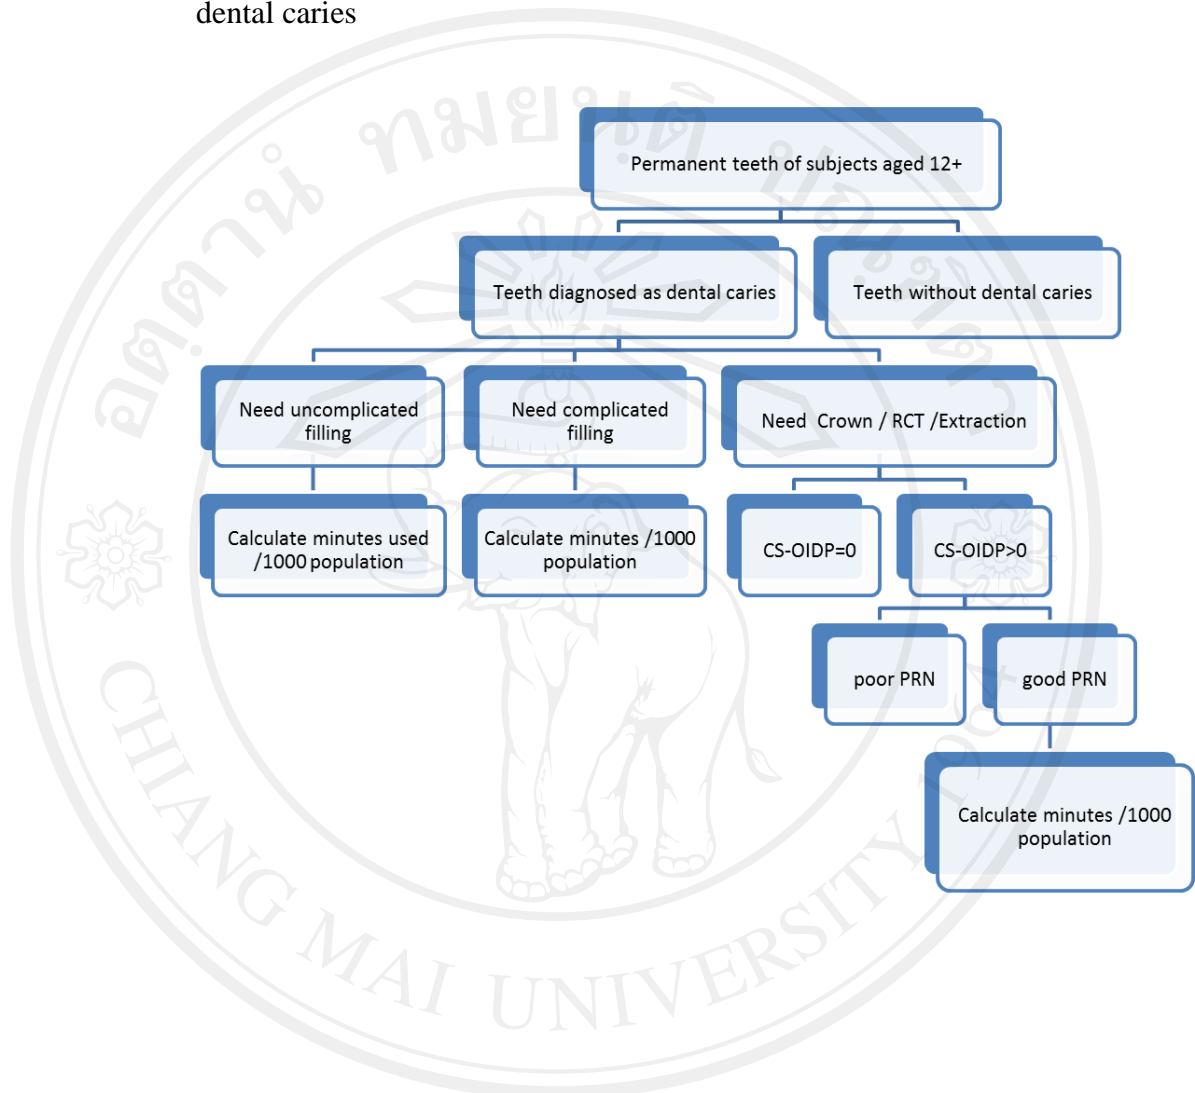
dental caries

Permanent teeth of subjects aged 12+

Teeth diagnosed as dental caries

Teeth without dental caries

Need uncomplicated filling

Need complicated filling

Need Crown / RCT /Extraction

Calculate minutes used /1000 population

Calculate minutes /1000 population

CS-OIDP=0

CS-OIDP>0

poor PRN

good PRN

Calculate minutes /1000 population

CHIANG MAI UNIVERSITY